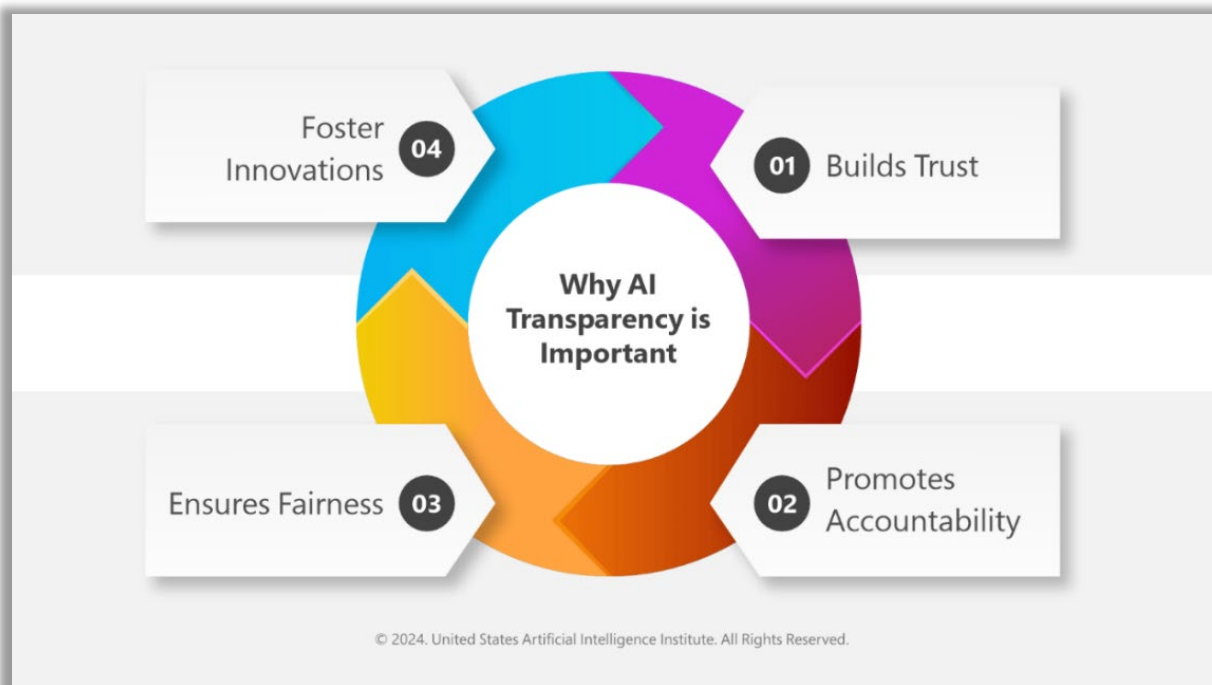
Why AI Transparency is Important

01 Builds Trust

02 Promotes Accountability

03 Ensures Fairness

04 Foster Innovations

© 2024. United States Artificial Intelligence Institute. All Rights Reserved.